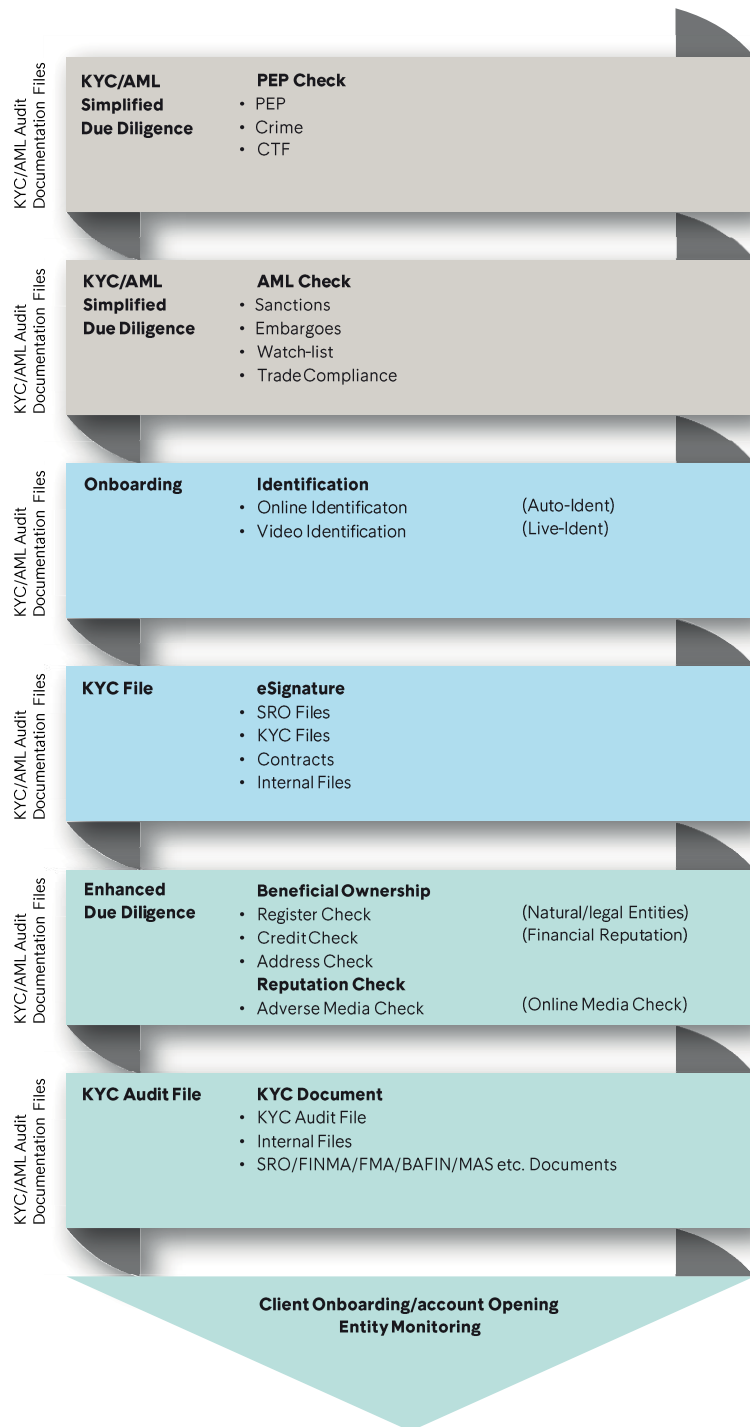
KYC/AML Audit Documentation Files

KYC/AML Simplified Due Diligence

PEP Check
• PEP
• Crime
• CTF

KYC/AML Audit Documentation Files

KYC/AML Simplified Due Diligence

AML Check
• Sanctions
• Embargoes
• Watch-list
• Trade Compliance

KYC/AML Audit Documentation Files

Onboarding

Identification
• Online Identificaton (Auto-Ident)
• Video Identification (Live-Ident)

KYC/AML Audit Documentation Files

KYC File

eSignature
• SRO Files
• KYC Files
• Contracts
• Internal Files

KYC/AML Audit Documentation Files

Enhanced Due Diligence

Beneficial Ownership
• Register Check (Natural/legal Entities)
• Credit Check (Financial Reputation)
• Address Check
Reputation Check
• Adverse Media Check (Online Media Check)

KYC/AML Audit Documentation Files

KYC Audit File

KYC Document
• KYC Audit File
• Internal Files
• SRO/FINMA/FMA/BAFIN/MAS etc. Documents

Client Onboarding/account Opening
Entity Monitoring